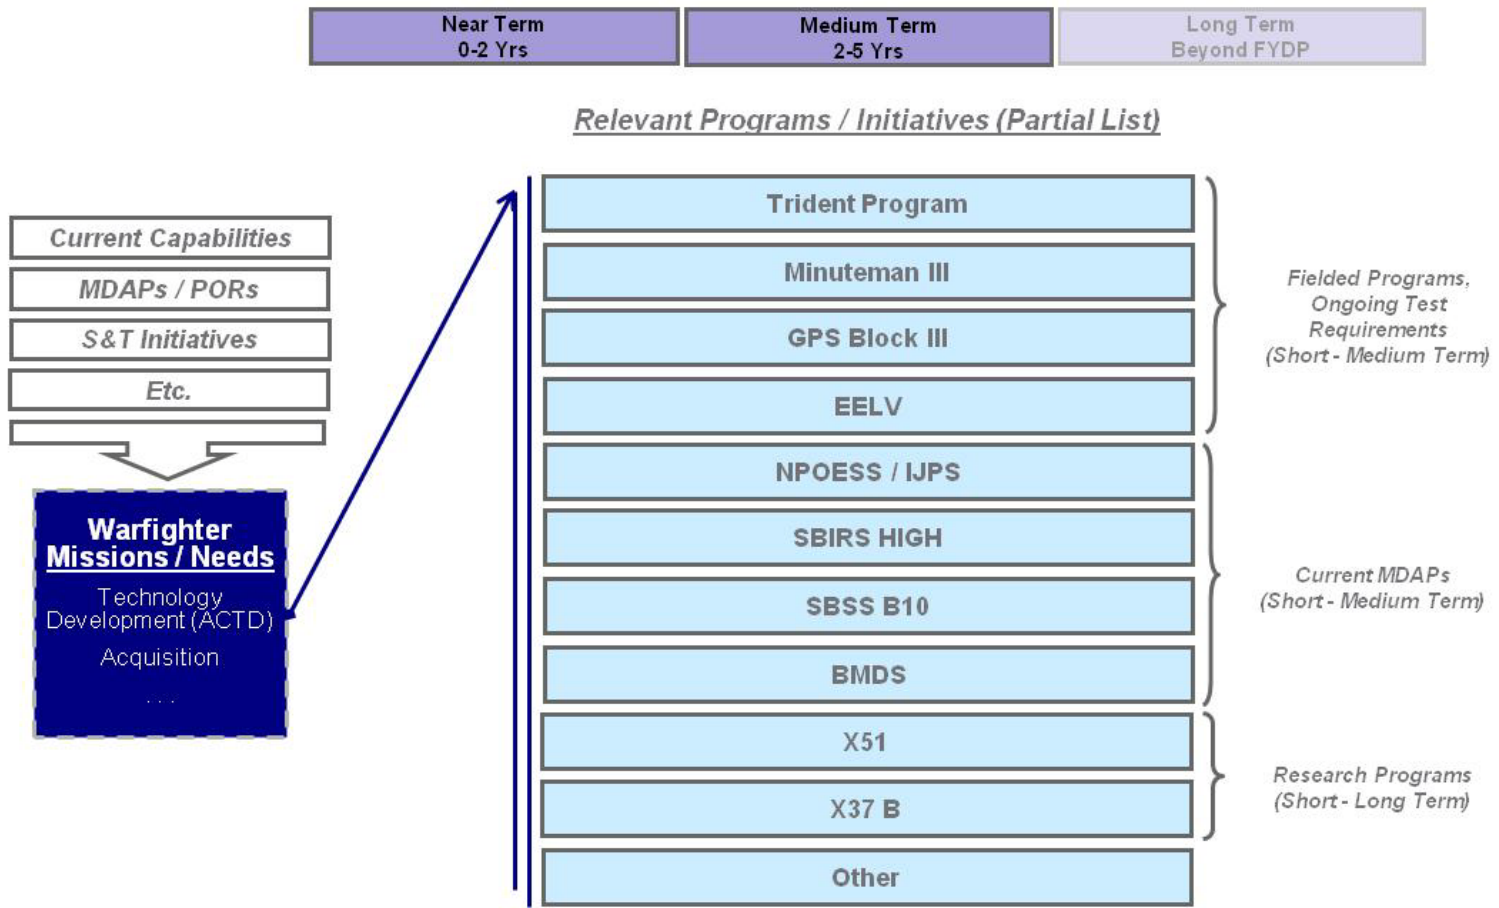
Near Term
0-2 Yrs

Medium Term
2-5 Yrs

Long Term
Beyond FYDP

Relevant Programs / Initiatives (Partial List)

Current Capabilities

MDAPs / PORs

S&T Initiatives

Etc.

Warfighter
Missions / Needs

Technology Development (ACTD)

Acquisition

. . .

Trident Program

Minuteman III

GPS Block III

EELV

NPOESS / IJPS

SBIRS HIGH

SBSS B10

BMDS

X51

X37 B

Other

Fielded Programs, Ongoing Test Requirements (Short - Medium Term)

Current MDAPs (Short - Medium Term)

Research Programs (Short - Long Term)